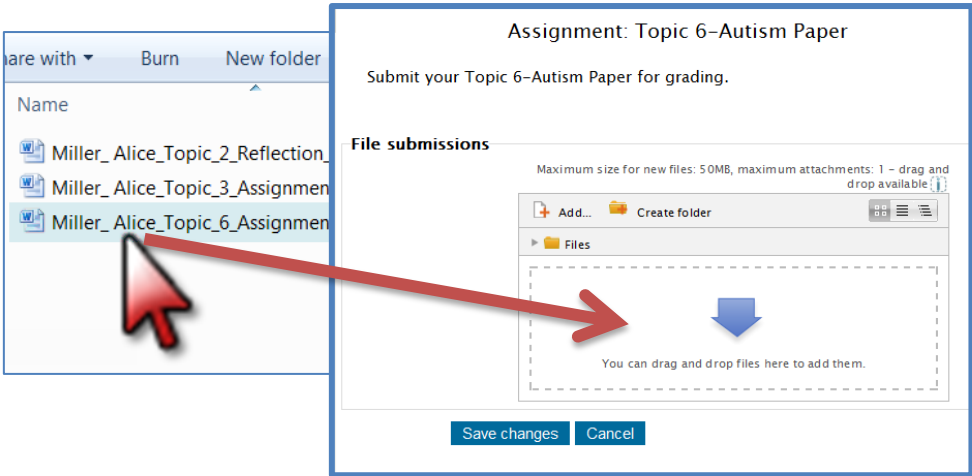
hare with ▾ Burn New folder

Name

Miller_ Alice_Topic_2_Reflection_

Miller_ Alice_Topic_3_Assignmen

Miller_ Alice_Topic_6_Assignmen

Assignment: Topic 6-Autism Paper

Submit your Topic 6-Autism Paper for grading.

File submissions

Maximum size for new files: 50MB, maximum attachments: 1 - drag and drop available

Add...

Create folder

Files

You can drag and drop files here to add them.

Save changes

Cancel